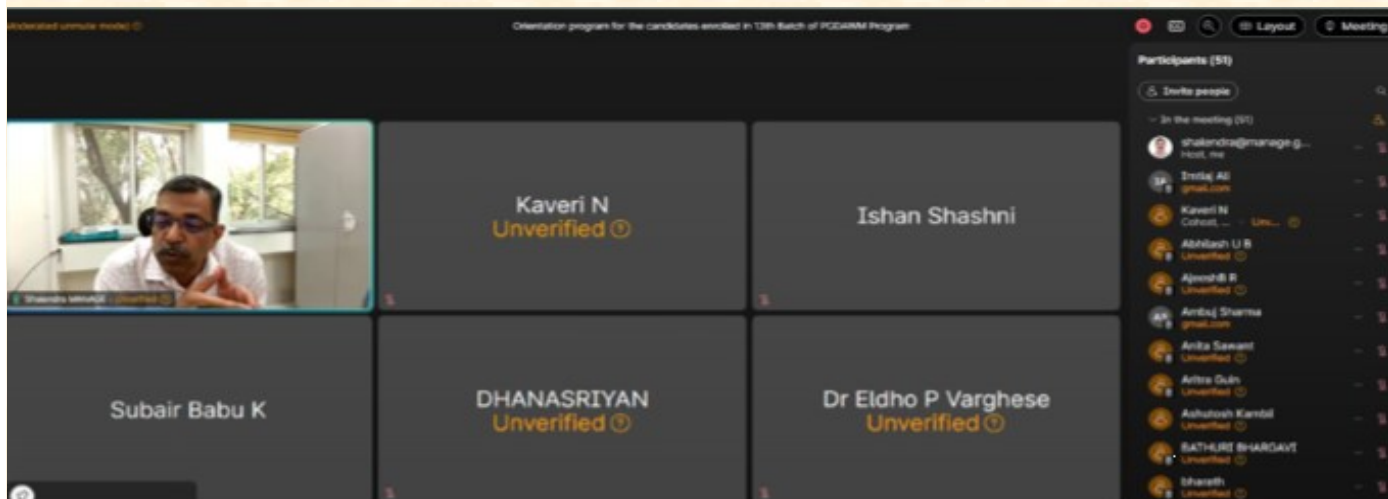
Moderated unmute mode ⓘ

Orientation program for the candidates enrolled in 13th Batch of PGDAWM Program

Layout

Meeting

Participants (51)

Invite people

In the meeting (51)

shalendra@manage.g...
Host, me

Imtiaj Ali
gmail.com

Kaveri N
Cohost, ... Unv...

Abhilash U B
Unverified

AjeeshB R
Unverified

Ambuj Sharma
gmail.com

Anita Sawant
Unverified

Aritra Guin
Unverified

Ashutosh Kambil
Unverified

BATHURI BHARGAVI
Unverified

bharath
Unverified

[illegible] | Unverified

Kaveri N
Unverified ⓘ

Ishan Shashni

Subair Babu K

DHANASRIYAN
Unverified ⓘ

Dr Eldho P Varghese
Unverified ⓘ